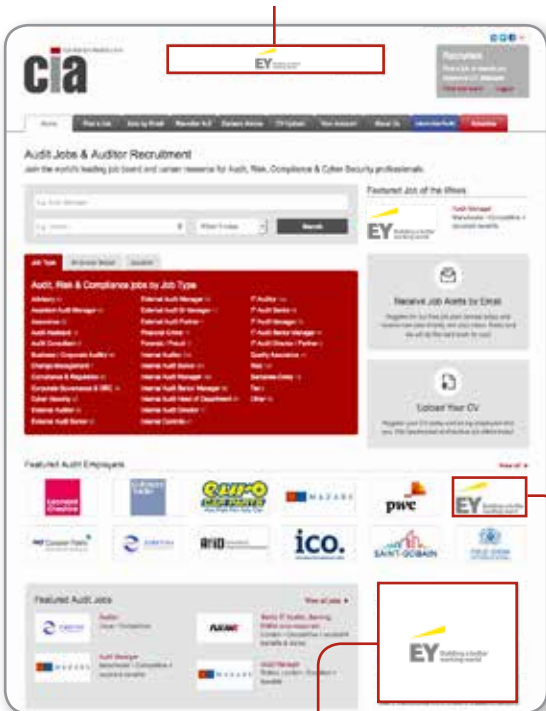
cia

EY

Recruiters

Home

Audit Jobs & Auditor Recruitment

Join the world's leading job board and career resource for Audit, Risk, Compliance & Cyber Security professionals.

Search

Audit, Risk & Compliance jobs by Job Type

Featured Job of the Week

EY Building a better working world

Receive Job Alerts by Email

Upload Your CV

Featured Audit Employers

View all

pwc

EY

ico.

MAZARS

SAINT-GOBAIN

Featured Audit Jobs

View all jobs

MAZARS

EY Building a better working world